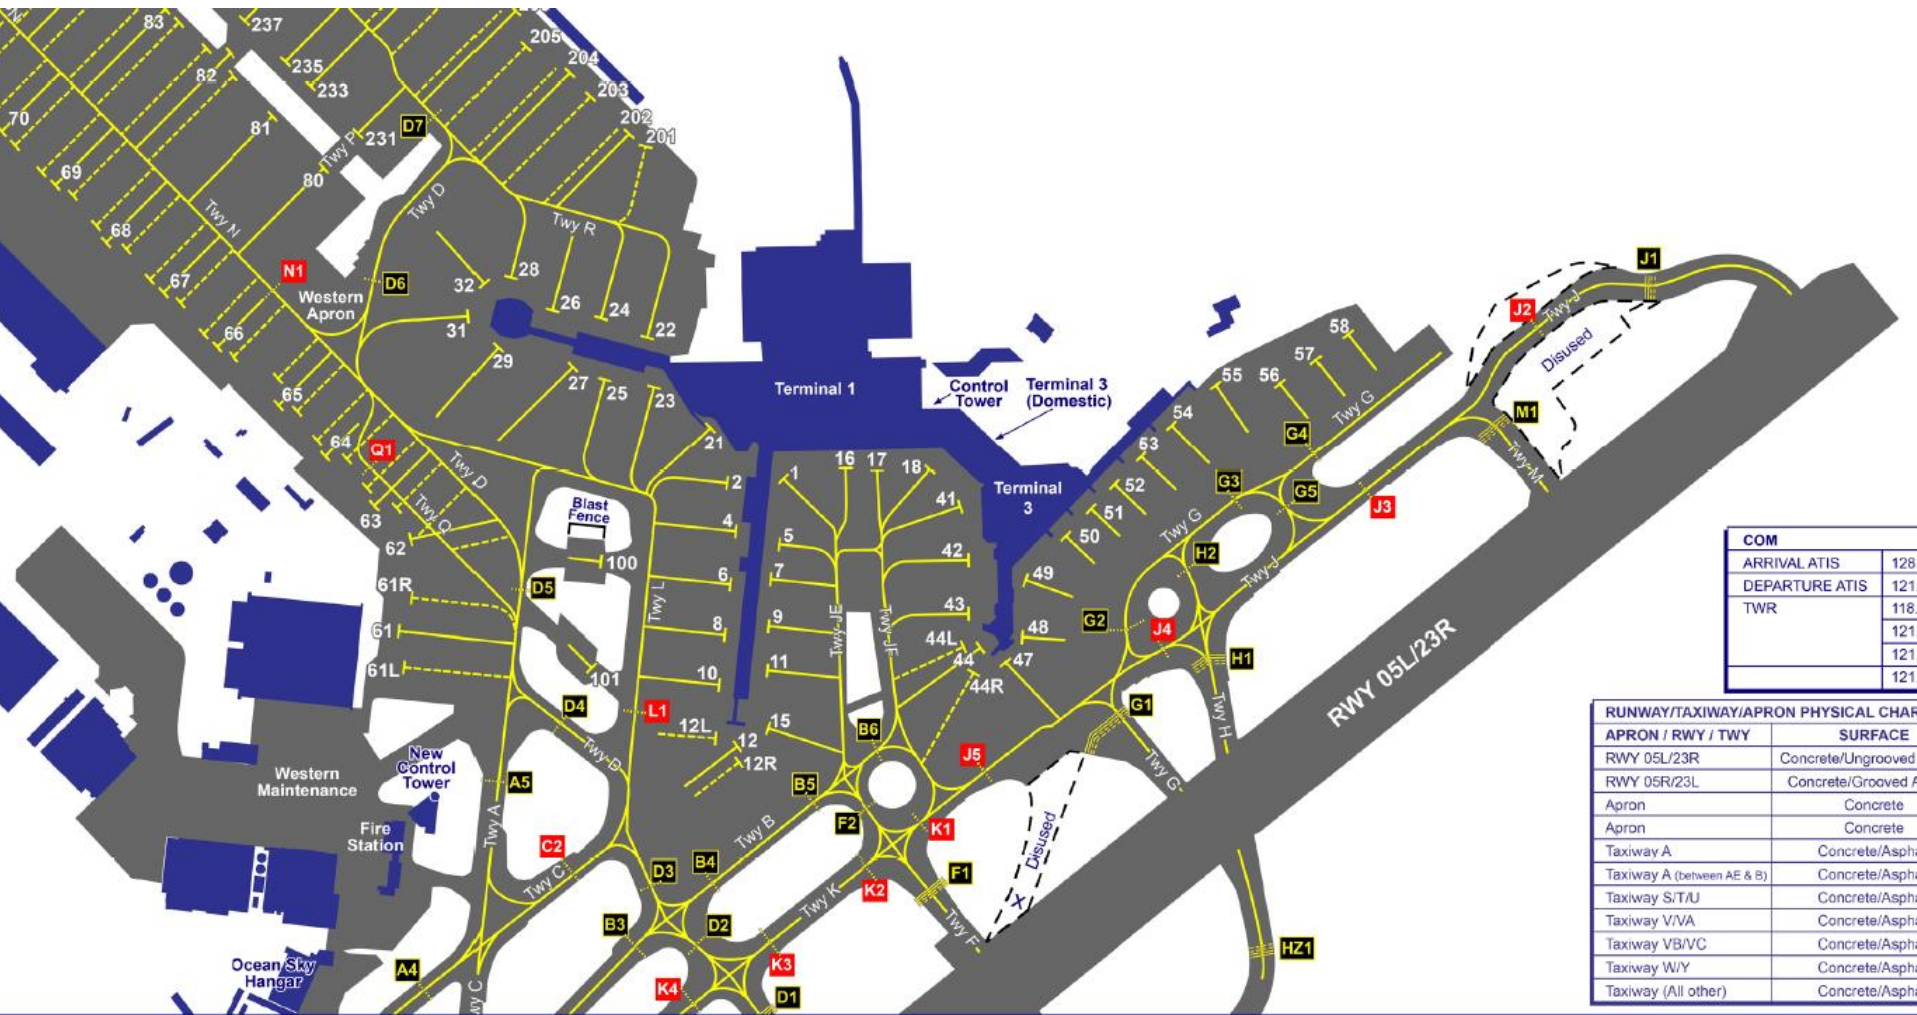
83
237
235
233
205
204
203
202
201
70
82
81
231
D7
69
Twy P
80
Twy D
68
Twy N
Twy R
N1
D6
67
28
Western Apron
32
26
24
22
66
31
29
65
27
25
23
Terminal 1
Control Tower
Terminal 3 (Domestic)
64
Q1
Twy D
21
63
Twy Q
62
Blast Fence
100
2
4
6
8
10
1
16
17
18
41
42
43
44L
44
44R
5
7
9
11
15
12L
12
12R
Terminal 3
50
51
52
53
54
55
56
57
58
49
48
47
G2
G3
G4
G5
H2
J4
H1
G1
J5
Twy G
Twy J
Twy G
J3
J1
J2
Twy J
Disused
M1
Twy M
61R
D5
61
61L
101
D4
L1
Twy L
Twy JE
Twy JF
Twy D
B6
B5
Western Maintenance
New Control Tower
A5
Fire Station
Twy A
C2
Twy C
D3
B4
Twy B
F2
K1
F1
K2
Twy K
Twy F
Disused
Twy H
Twy G
B3
D2
K3
K4
D1
A4
Twy C
Ocean Sky Hangar
RWY 05L/23R
HZ1

| COM | |
|---|---|
| ARRIVAL ATIS | 128 |
| DEPARTURE ATIS | 121 |
| TWR | 118. |
| | 121 |
| | 121 |
| | 121 |

RUNWAY/TAXIWAY/APRON PHYSICAL CHAR

| APRON / RWY / TWY | SURFACE |
|---|---|
| RWY 05L/23R | Concrete/Ungrooved |
| RWY 05R/23L | Concrete/Grooved A |
| Apron | Concrete |
| Apron | Concrete |
| Taxiway A | Concrete/Aspha |
| Taxiway A (between AE & B) | Concrete/Aspha |
| Taxiway S/T/U | Concrete/Aspha |
| Taxiway V/VA | Concrete/Aspha |
| Taxiway VB/VC | Concrete/Aspha |
| Taxiway W/Y | Concrete/Aspha |
| Taxiway (All other) | Concrete/Aspha |